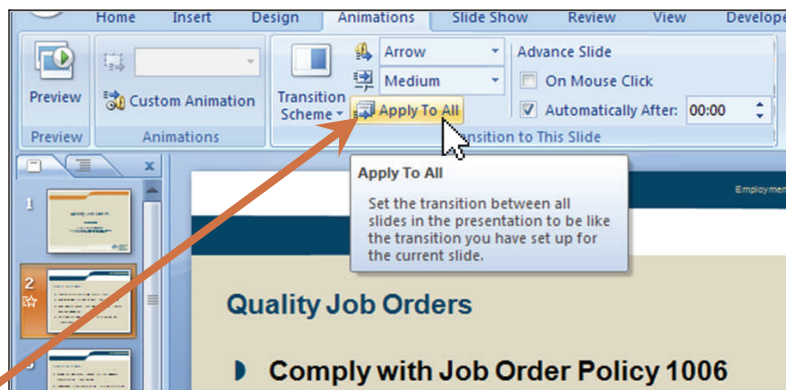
Home Insert Design Animations Slide Show Review View Develope

Preview

Custom Animation

Transition Scheme

Arrow

Medium

Apply To All

Advance Slide

On Mouse Click

Automatically After: 00:00

Preview Animations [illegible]nsition to This Slide

Apply To All

Set the transition between all slides in the presentation to be like the transition you have set up for the current slide.

Employm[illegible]

1

2

Quality Job Orders

Comply with Job Order Policy 1006